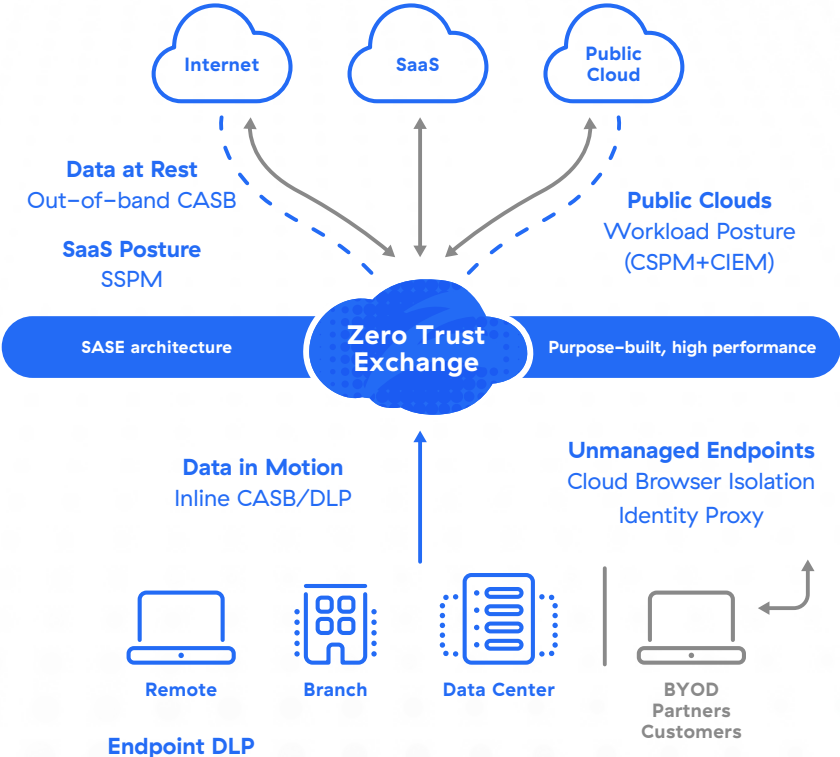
Internet

SaaS

Public Cloud

Data at Rest
Out-of-band CASB

SaaS Posture
SSPM

Public Clouds
Workload Posture
(CSPM+CIEM)

SASE architecture

Zero Trust Exchange

Purpose-built, high performance

Data in Motion
Inline CASB/DLP

Unmanaged Endpoints
Cloud Browser Isolation
Identity Proxy

Remote

Branch

Data Center

BYOD
Partners
Customers

Endpoint DLP